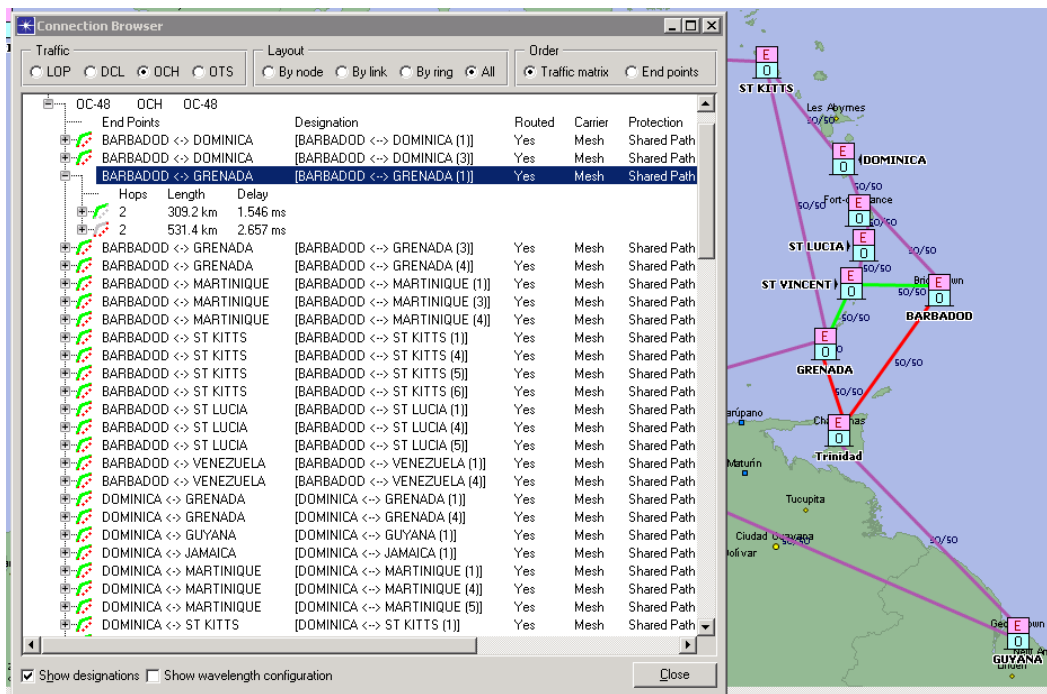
Connection Browser

Traffic
LOP DCL OCH OTS

Layout
By node By link By ring All

Order
Traffic matrix End points

OC-48 OCH OC-48

| End Points | Designation | Routed | Carrier | Protection |
|---|---|---|---|---|
| BARBADOD <-> DOMINICA | [BARBADOD <--> DOMINICA (1)] | Yes | Mesh | Shared Path |
| BARBADOD <-> DOMINICA | [BARBADOD <--> DOMINICA (3)] | Yes | Mesh | Shared Path |
| BARBADOD <-> GRENADA | [BARBADOD <--> GRENADA (1)] | Yes | Mesh | Shared Path |

| Hops | Length | Delay |
|---|---|---|
| 2 | 309.2 km | 1.546 ms |
| 2 | 531.4 km | 2.657 ms |

| End Points | Designation | Routed | Carrier | Protection |
|---|---|---|---|---|
| BARBADOD <-> GRENADA | [BARBADOD <--> GRENADA (3)] | Yes | Mesh | Shared Path |
| BARBADOD <-> GRENADA | [BARBADOD <--> GRENADA (4)] | Yes | Mesh | Shared Path |
| BARBADOD <-> MARTINIQUE | [BARBADOD <--> MARTINIQUE (1)] | Yes | Mesh | Shared Path |
| BARBADOD <-> MARTINIQUE | [BARBADOD <--> MARTINIQUE (3)] | Yes | Mesh | Shared Path |
| BARBADOD <-> MARTINIQUE | [BARBADOD <--> MARTINIQUE (4)] | Yes | Mesh | Shared Path |
| BARBADOD <-> ST KITTS | [BARBADOD <--> ST KITTS (1)] | Yes | Mesh | Shared Path |
| BARBADOD <-> ST KITTS | [BARBADOD <--> ST KITTS (4)] | Yes | Mesh | Shared Path |
| BARBADOD <-> ST KITTS | [BARBADOD <--> ST KITTS (5)] | Yes | Mesh | Shared Path |
| BARBADOD <-> ST KITTS | [BARBADOD <--> ST KITTS (6)] | Yes | Mesh | Shared Path |
| BARBADOD <-> ST LUCIA | [BARBADOD <--> ST LUCIA (1)] | Yes | Mesh | Shared Path |
| BARBADOD <-> ST LUCIA | [BARBADOD <--> ST LUCIA (4)] | Yes | Mesh | Shared Path |
| BARBADOD <-> ST LUCIA | [BARBADOD <--> ST LUCIA (5)] | Yes | Mesh | Shared Path |
| BARBADOD <-> VENEZUELA | [BARBADOD <--> VENEZUELA (1)] | Yes | Mesh | Shared Path |
| BARBADOD <-> VENEZUELA | [BARBADOD <--> VENEZUELA (4)] | Yes | Mesh | Shared Path |
| DOMINICA <-> GRENADA | [DOMINICA <--> GRENADA (1)] | Yes | Mesh | Shared Path |
| DOMINICA <-> GRENADA | [DOMINICA <--> GRENADA (4)] | Yes | Mesh | Shared Path |
| DOMINICA <-> GUYANA | [DOMINICA <--> GUYANA (1)] | Yes | Mesh | Shared Path |
| DOMINICA <-> JAMAICA | [DOMINICA <--> JAMAICA (1)] | Yes | Mesh | Shared Path |
| DOMINICA <-> MARTINIQUE | [DOMINICA <--> MARTINIQUE (1)] | Yes | Mesh | Shared Path |
| DOMINICA <-> MARTINIQUE | [DOMINICA <--> MARTINIQUE (4)] | Yes | Mesh | Shared Path |
| DOMINICA <-> MARTINIQUE | [DOMINICA <--> MARTINIQUE (5)] | Yes | Mesh | Shared Path |
| DOMINICA <-> ST KITTS | [DOMINICA <--> ST KITTS (1)] | Yes | Mesh | Shared Path |

Show designations Show wavelength configuration
Close

E 0 ST KITTS
Les Abymes
50/50
E 0 DOMINICA
50/50
Fort-de-France
50/50
E 0
50/50
ST LUCIA E 0
50/50
50/50
ST VINCENT E 0
E 0 Bridgetown
50/50
BARBADOD
50/50
E 0 GRENADA
50/50
Carúpano
Chaguanas
E 0 Trinidad
Maturín
Tucupita
Ciudad Guayana
Bolívar
50/50
50/50
Georgetown
E 0
New Amsterdam
Linden
GUYANA